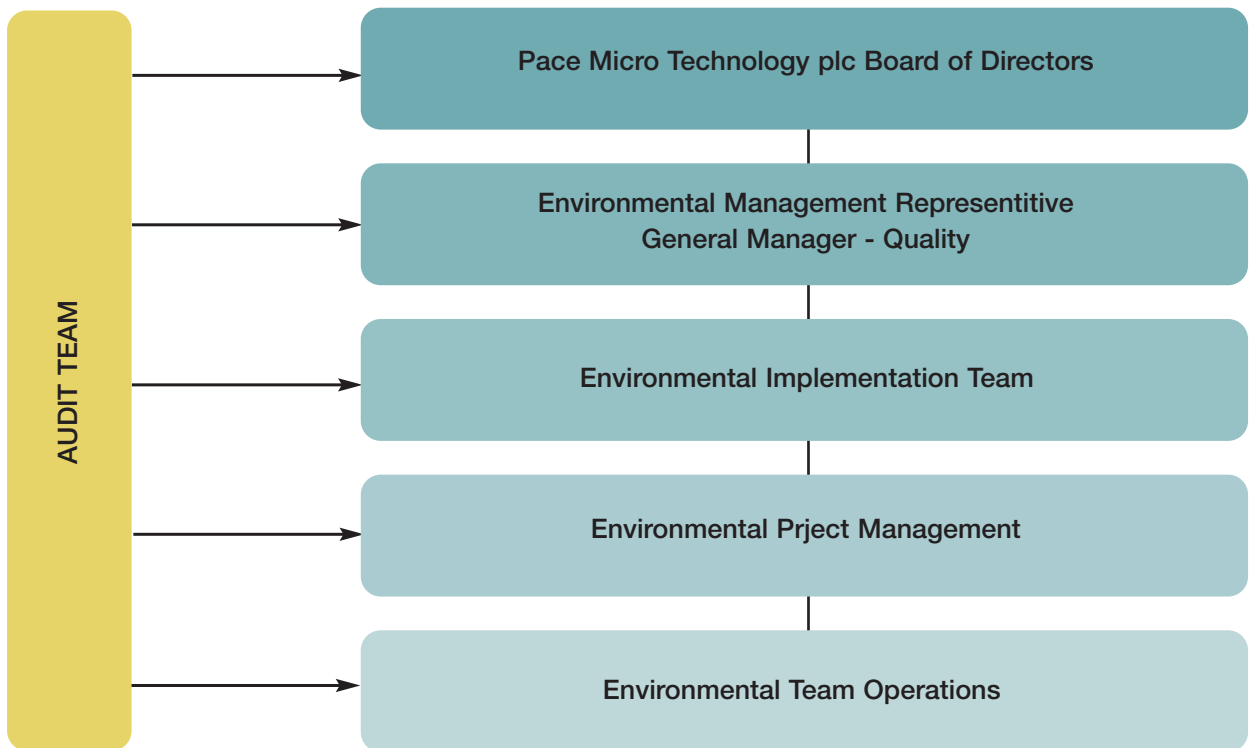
AUDIT TEAM

Pace Micro Technology plc Board of Directors

Environmental Management Representitive
General Manager - Quality

Environmental Implementation Team

Environmental Prject Management

Environmental Team Operations